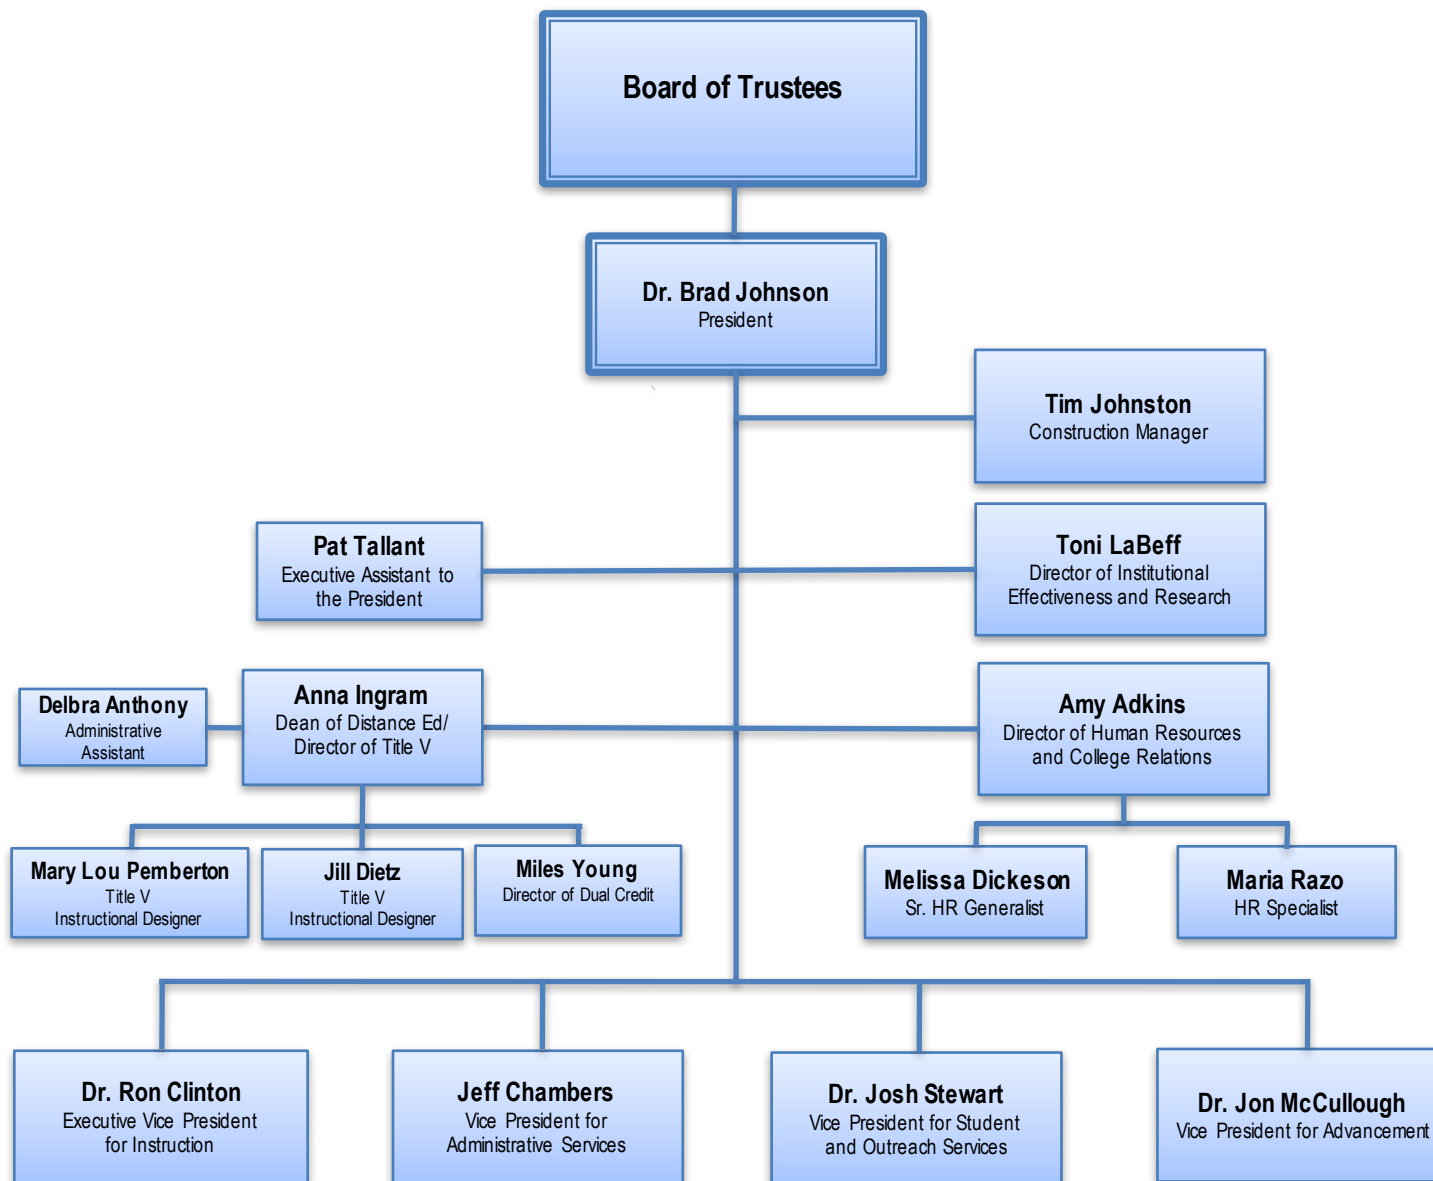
Board of Trustees

Dr. Brad Johnson
President

Tim Johnston
Construction Manager

Pat Tallant
Executive Assistant to the President

Toni LaBeff
Director of Institutional Effectiveness and Research

Delbra Anthony
Administrative Assistant

Anna Ingram
Dean of Distance Ed/ Director of Title V

Amy Adkins
Director of Human Resources and College Relations

Mary Lou Pemberton
Title V
Instructional Designer

Jill Dietz
Title V
Instructional Designer

Miles Young
Director of Dual Credit

Melissa Dickeson
Sr. HR Generalist

Maria Razo
HR Specialist

Dr. Ron Clinton
Executive Vice President for Instruction

Jeff Chambers
Vice President for Administrative Services

Dr. Josh Stewart
Vice President for Student and Outreach Services

Dr. Jon McCullough
Vice President for Advancement